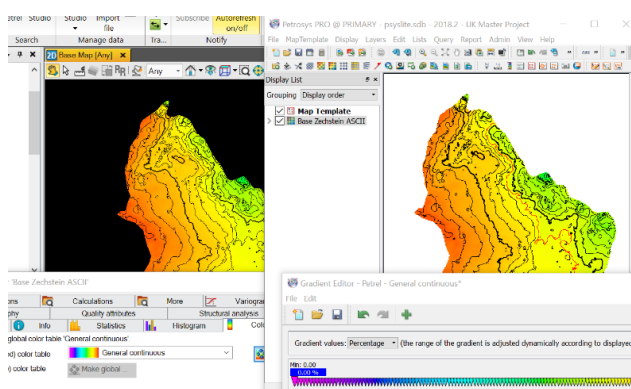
etrel Studio Studio Import file Ira... Subscribe Autorefresh on/off
Search Manage data Notify
2D Base Map [Any]
Any
Petrosys PRO @ PRIMARY - psyslite.sdb - 2018.2 - UK Master Project
File MapTemplate Display Layers Edit Lists Query Report Admin View Help
Display List
Grouping Display order
Map Template
Base Zechstein ASCII
'Base Zechstein ASCII'
ons Calculations More Variog
phy Quality attributes Structural analysis
Info Statistics Histogram Colo
global color table 'General continuous'
d) color table General continuous
) color table Make global...
Gradient Editor - Petrel - General continuous*
File Edit
Gradient values: Percentage (the range of the gradient is adjusted dynamically according to displayed
Min: 0.00
0.00 %